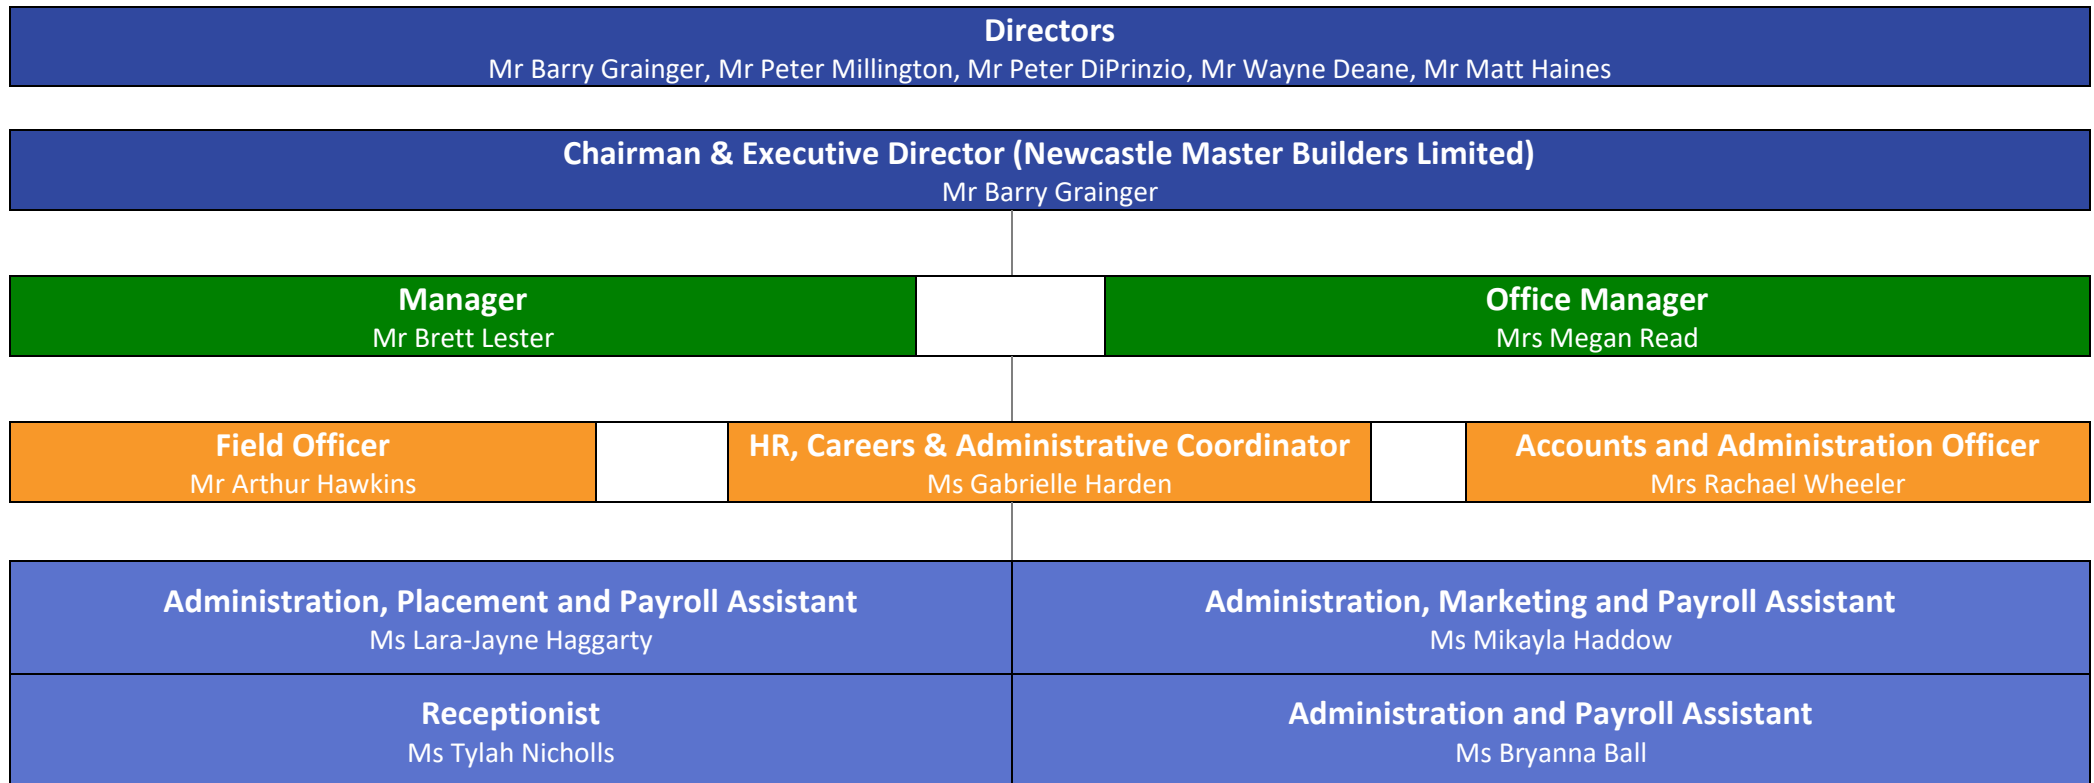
Directors
Mr Barry Grainger, Mr Peter Millington, Mr Peter DiPrinzio, Mr Wayne Deane, Mr Matt Haines

Chairman & Executive Director (Newcastle Master Builders Limited)
Mr Barry Grainger

Manager
Mr Brett Lester

Office Manager
Mrs Megan Read

Field Officer
Mr Arthur Hawkins

HR, Careers & Administrative Coordinator
Ms Gabrielle Harden

Accounts and Administration Officer
Mrs Rachael Wheeler

Administration, Placement and Payroll Assistant
Ms Lara-Jayne Haggarty

Administration, Marketing and Payroll Assistant
Ms Mikayla Haddow

Receptionist
Ms Tylah Nicholls

Administration and Payroll Assistant
Ms Bryanna Ball